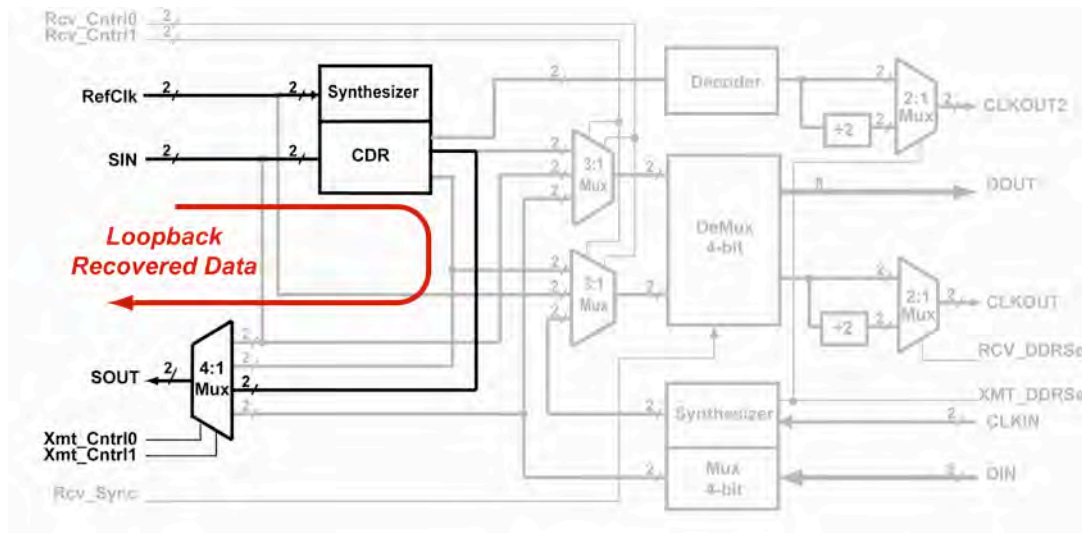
Rcv_Cntrl0 2
Rcv_Cntrl1 2
RefClk 2 2 Synthesizer
SIN 2 2 CDR
2 Decoder
2 2:1 Mux 2 CLKOUT2
÷2 2
3:1 Mux 2
DeMux 4-bit
8 DOUT
Loopback Recovered Data
3:1 Mux 2
2 2:1 Mux 2 CLKOUT
÷2 2
RCV_DDRSe
SOUT 2 4:1 Mux
XMT_DDRSe
2 Synthesizer
2 CLKIN
Xmt_Cntrl0
Xmt_Cntrl1
2 Mux 4-bit
2 DIN
Rcv_Sync